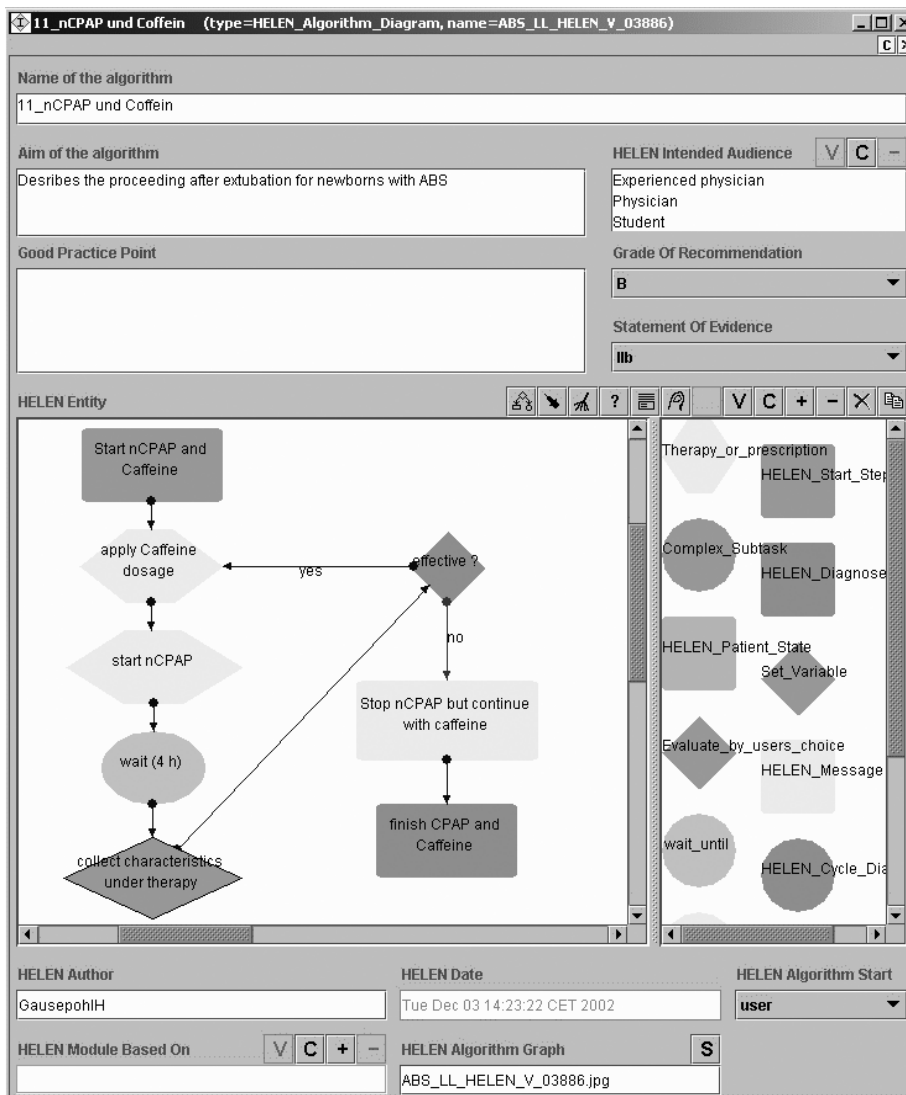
11_nCPAP und Coffein (type=HELEN_Algorithm_Diagram, name=ABS_LL_HELEN_V_03886)

C

Name of the algorithm

11_nCPAP und Coffein

Aim of the algorithm

Desribes the proceeding after extubation for newborns with ABS

HELEN Intended Audience V C −

Experienced physician
Physician
Student

Good Practice Point

Grade Of Recommendation

B

Statement Of Evidence

IIb

HELEN Entity

? V C + − ×

Start nCPAP and Caffeine

apply Caffeine dosage

yes

effective ?

no

start nCPAP

Stop nCPAP but continue with caffeine

wait (4 h)

finish CPAP and Caffeine

collect characteristics under therapy

Therapy_or_prescription

HELEN_Start_Step

Complex_Subtask

HELEN_Diagnose

HELEN_Patient_State

Set_Variable

Evaluate_by_users_choice

HELEN_Message

wait_until

HELEN_Cycle_Dia

HELEN Author

GausepohlH

HELEN Date

Tue Dec 03 14:23:22 CET 2002

HELEN Algorithm Start

user

HELEN Module Based On V C + −

HELEN Algorithm Graph S

ABS_LL_HELEN_V_03886.jpg